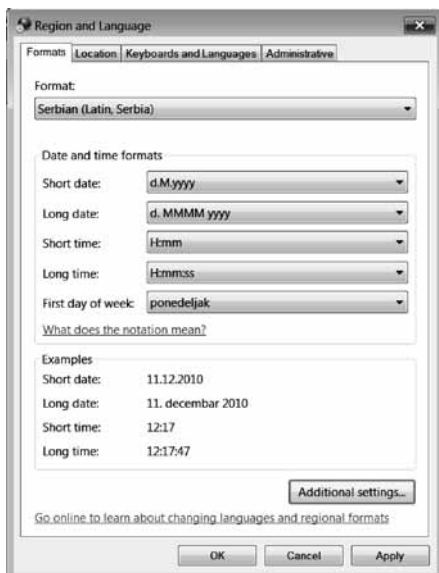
Region and Language

Formats | Location | Keyboards and Languages | Administrative

Format:

Serbian (Latin, Serbia)

Date and time formats

Short date: d.M.yyyy

Long date: d. MMMM yyyy

Short time: H:mm

Long time: H:mm:ss

First day of week: ponedeljak

What does the notation mean?

Examples

Short date: 11.12.2010

Long date: 11. decembar 2010

Short time: 12:17

Long time: 12:17:47

Additional settings...

Go online to learn about changing languages and regional formats

OK Cancel Apply